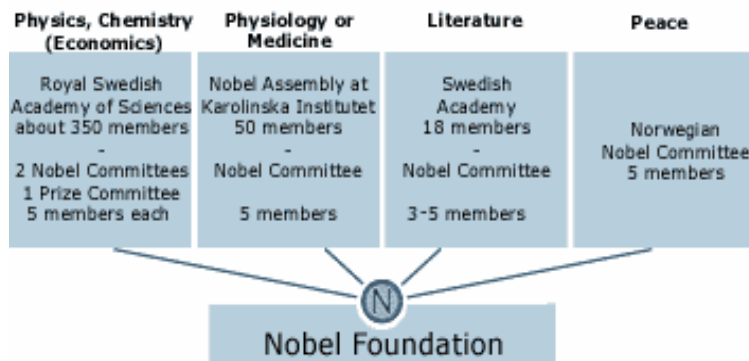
Physics, Chemistry (Economics)

Royal Swedish Academy of Sciences about 350 members
-
2 Nobel Committees
1 Prize Committee
5 members each

Physiology or Medicine

Nobel Assembly at Karolinska Institutet
50 members
-
Nobel Committee

5 members

Literature

Swedish Academy
18 members
-
Nobel Committee

3-5 members

Peace

Norwegian Nobel Committee
5 members

N

Nobel Foundation